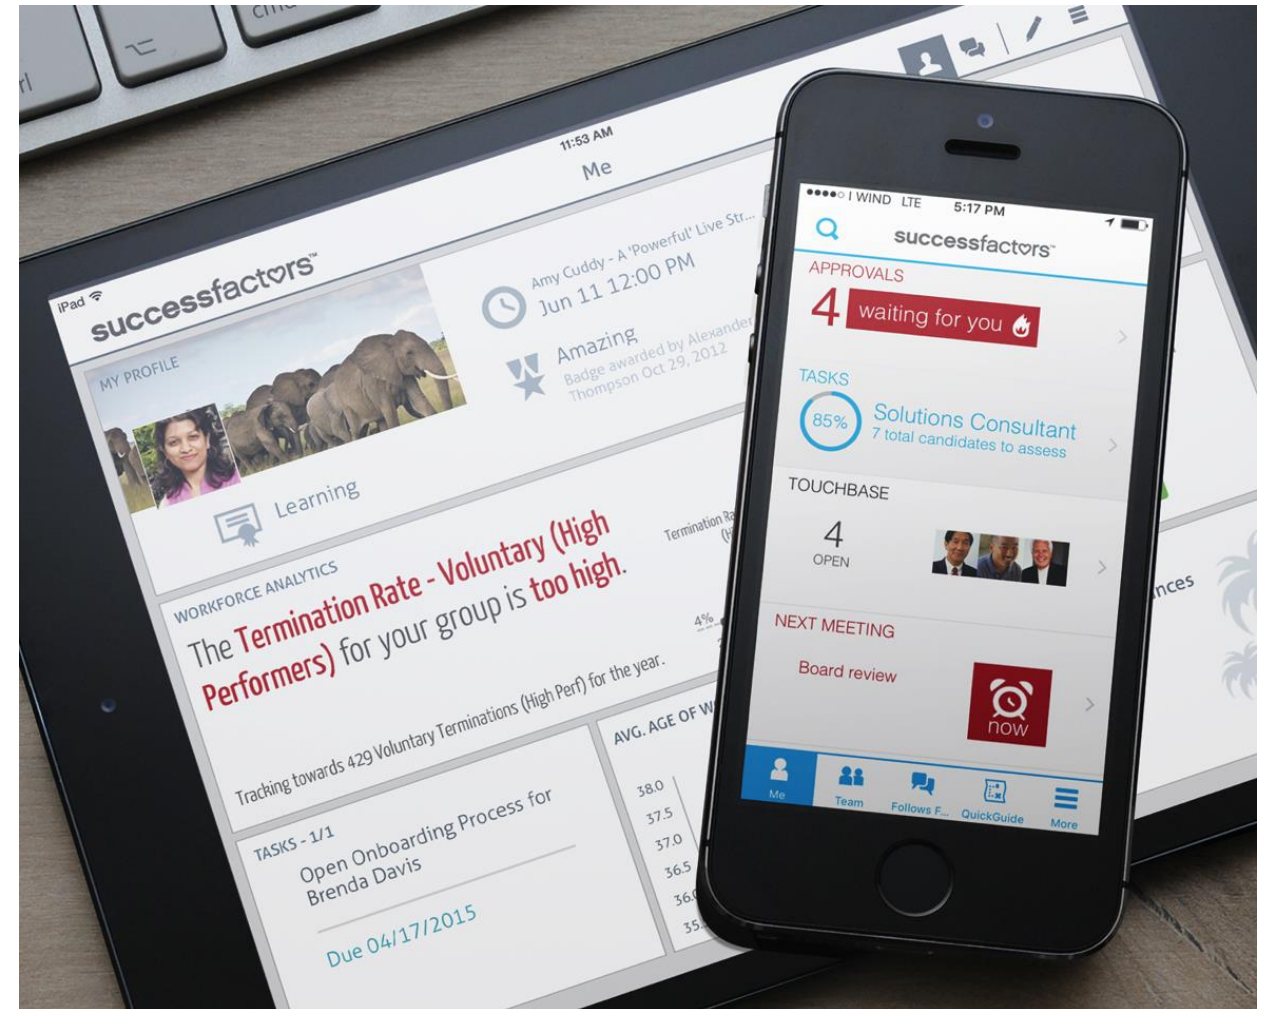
iPad
11:53 AM
Me
successfactors
MY PROFILE
Amy Cuddy - A 'Powerful' Live Str...
Jun 11 12:00 PM
Amazing
Badge awarded by Alexander Thompson Oct 29, 2012
Learning
WORKFORCE ANALYTICS
The Termination Rate - Voluntary (High Performers) for your group is too high.
Termination Ra
4%
Tracking towards 429 Voluntary Terminations (High Perf) for the year.
AVG. AGE OF W
38.0
37.5
37.0
36.5
36.
35.
TASKS - 1/1
Open Onboarding Process for Brenda Davis
Due 04/17/2015
nces

●●●●○ WIND LTE 5:17 PM
successfactors
APPROVALS
4 waiting for you
TASKS
85%
Solutions Consultant
7 total candidates to assess
TOUCHBASE
4
OPEN
NEXT MEETING
Board review
now
Me
Team
Follows F...
QuickGuide
More